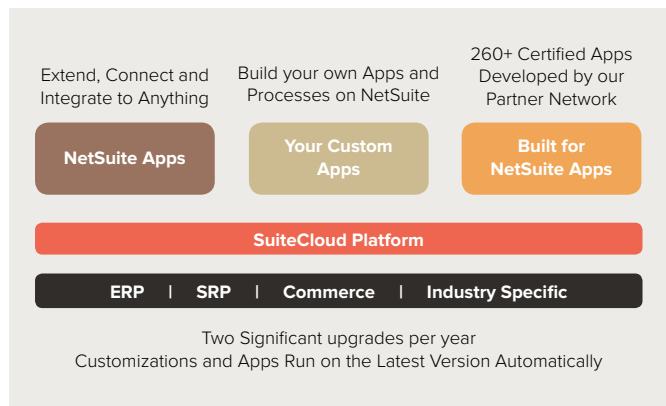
Extend, Connect and Integrate to Anything

Build your own Apps and Processes on NetSuite

260+ Certified Apps Developed by our Partner Network

NetSuite Apps

Your Custom Apps

Built for NetSuite Apps

SuiteCloud Platform

ERP | SRP | Commerce | Industry Specific

Two Significant upgrades per year
Customizations and Apps Run on the Latest Version Automatically